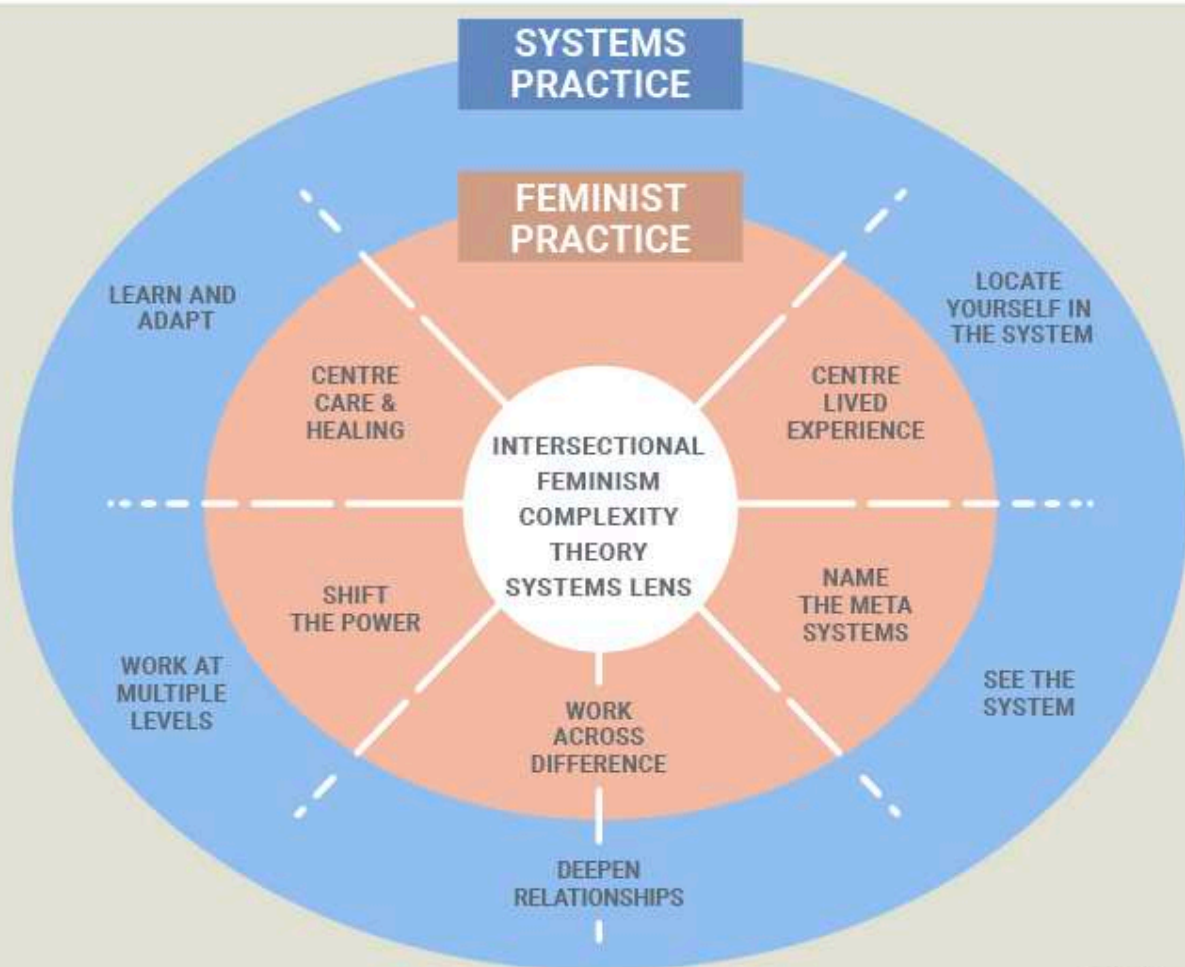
SYSTEMS PRACTICE

FEMINIST PRACTICE

LEARN AND ADAPT

LOCATE YOURSELF IN THE SYSTEM

CENTRE CARE & HEALING

CENTRE LIVED EXPERIENCE

INTERSECTIONAL FEMINISM
COMPLEXITY THEORY
SYSTEMS LENS

SHIFT THE POWER

NAME THE META SYSTEMS

WORK AT MULTIPLE LEVELS

SEE THE SYSTEM

WORK ACROSS DIFFERENCE

DEEPEN RELATIONSHIPS